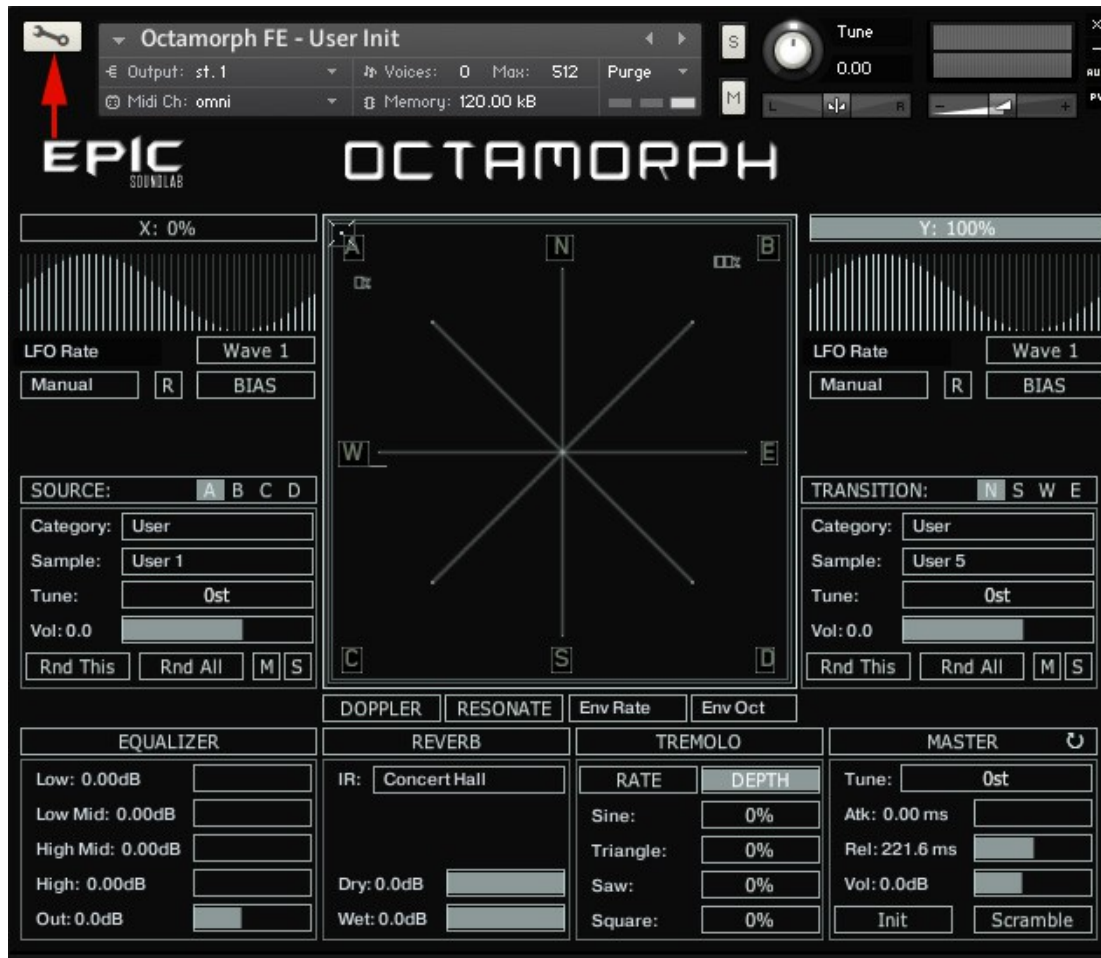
Octamorph FE - User Init
Output: st. 1
Voices: 0 Max: 512
Purge
Midi Ch: omni
Memory: 120.00 kB
S
M
Tune
0.00
L
R

EPIC
SOUNDLAB
OCTAMORPH

X: 0%
LFO Rate
Wave 1
Manual
R
BIAS

A
N
B
W
E
C
S
D

Y: 100%
LFO Rate
Wave 1
Manual
R
BIAS

SOURCE: A B C D
Category: User
Sample: User 1
Tune: 0st
Vol: 0.0
Rnd This
Rnd All
M
S

TRANSITION: N S W E
Category: User
Sample: User 5
Tune: 0st
Vol: 0.0
Rnd This
Rnd All
M
S

DOPPLER
RESONATE
Env Rate
Env Oct

EQUALIZER
Low: 0.00dB
Low Mid: 0.00dB
High Mid: 0.00dB
High: 0.00dB
Out: 0.0dB

REVERB
IR: Concert Hall
Dry: 0.0dB
Wet: 0.0dB

TREMOLO
RATE
DEPTH
Sine: 0%
Triangle: 0%
Saw: 0%
Square: 0%

MASTER
Tune: 0st
Atk: 0.00 ms
Rel: 221.6 ms
Vol: 0.0dB
Init
Scramble